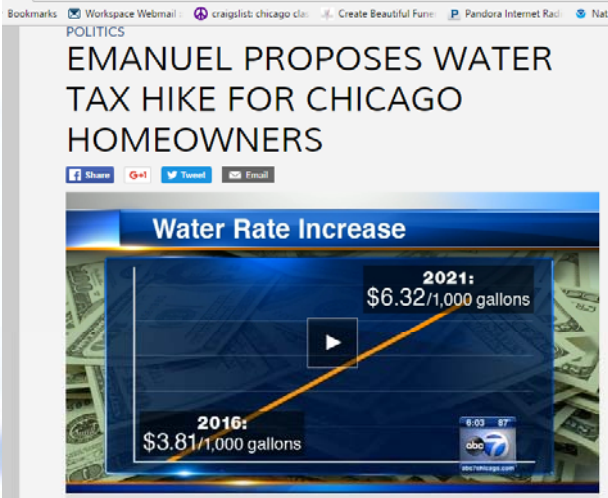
Bookmarks Workspace Webmail craigslist: chicago cla Create Beautiful Fun Pandora Internet Rad Nat

POLITICS

EMANUEL PROPOSES WATER TAX HIKE FOR CHICAGO HOMEOWNERS

Share G+1 Tweet Email

Water Rate Increase

2021: $6.32/1,000 gallons

2016: $3.81/1,000 gallons

6:03 87

abc 7

abc7chicago.com